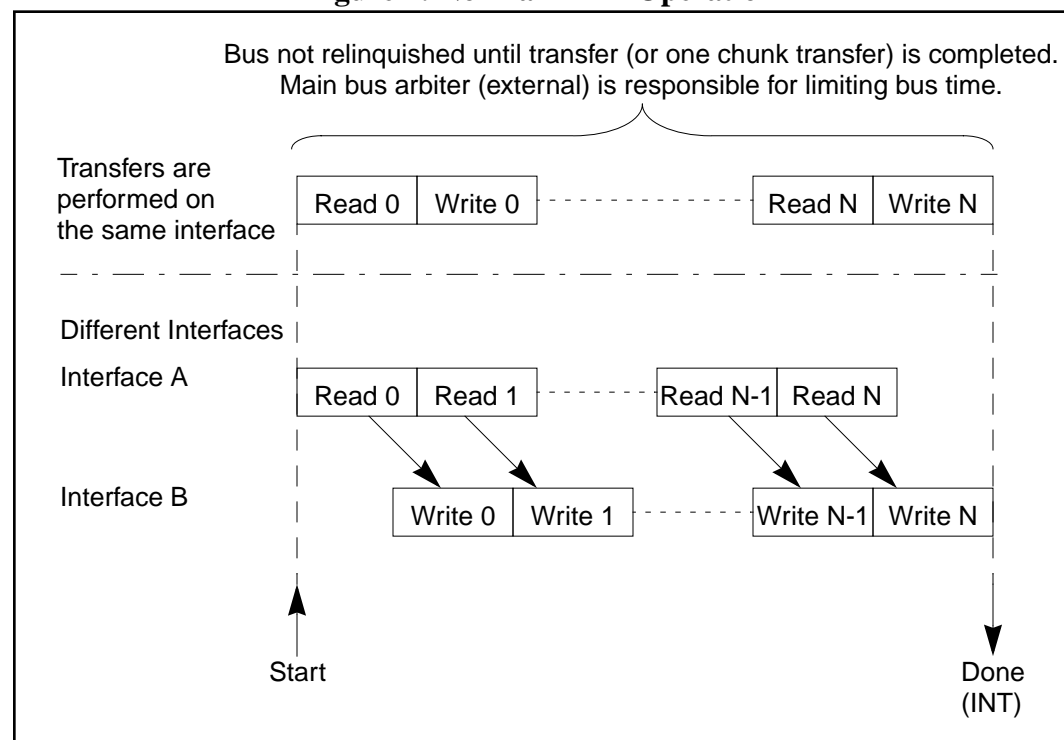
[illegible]

Bus not relinquished until transfer (or one chunk transfer) is completed. Main bus arbiter (external) is responsible for limiting bus time.

Transfers are performed on the same interface

Read 0 | Write 0 | Read N | Write N

Different Interfaces

Interface A

Read 0 | Read 1 | Read N-1 | Read N

Interface B

Write 0 | Write 1 | Write N-1 | Write N

Start

Done (INT)